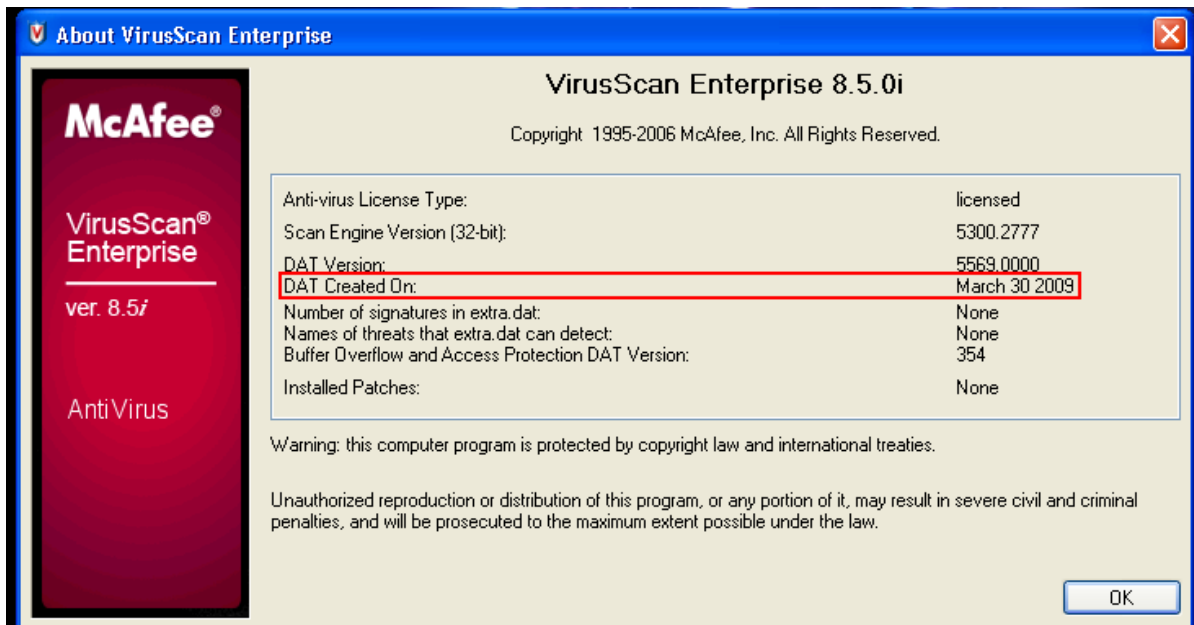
About VirusScan Enterprise

McAfee®

VirusScan® Enterprise

ver. 8.5i

AntiVirus

VirusScan Enterprise 8.5.0i

Copyright 1995-2006 McAfee, Inc. All Rights Reserved.

| | |
|---|---|
| Anti-virus License Type: | licensed |
| Scan Engine Version (32-bit): | 5300.2777 |
| DAT Version: | 5569.0000 |
| DAT Created On: | March 30 2009 |
| Number of signatures in extra.dat: | None |
| Names of threats that extra.dat can detect: | None |
| Buffer Overflow and Access Protection DAT Version: | 354 |
| Installed Patches: | None |

Warning: this computer program is protected by copyright law and international treaties.

Unauthorized reproduction or distribution of this program, or any portion of it, may result in severe civil and criminal penalties, and will be prosecuted to the maximum extent possible under the law.

OK